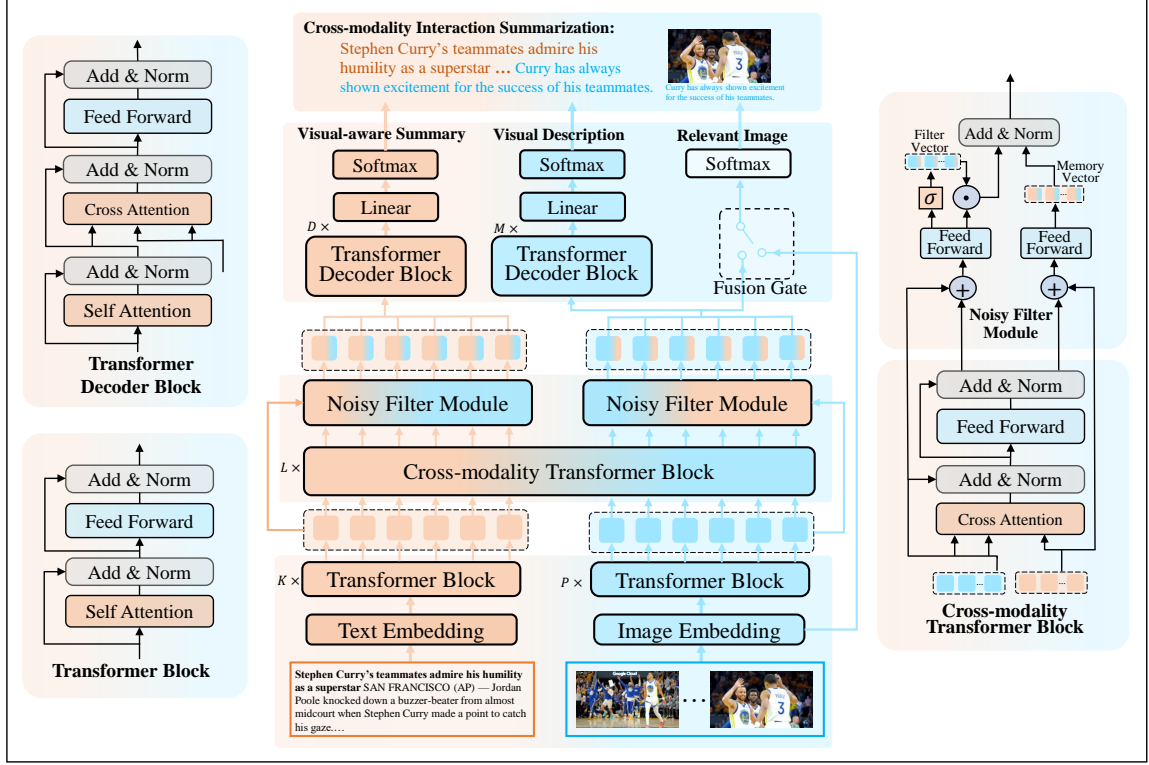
Add & Norm
Feed Forward
Add & Norm
Cross Attention
Add & Norm
Self Attention
Transformer Decoder Block

Add & Norm
Feed Forward
Add & Norm
Self Attention
Transformer Block

Cross-modality Interaction Summarization:
Stephen Curry's teammates admire his humility as a superstar … Curry has always shown excitement for the success of his teammates.
Curry has always shown excitement for the success of his teammates.

Visual-aware Summary
Softmax
Linear
$D\times$
Transformer Decoder Block

Visual Description
Softmax
Linear
$M\times$
Transformer Decoder Block

Relevant Image
Softmax
Fusion Gate

Noisy Filter Module
Noisy Filter Module
$L\times$
Cross-modality Transformer Block
$K\times$
Transformer Block
Text Embedding
$P\times$
Transformer Block
Image Embedding

Stephen Curry's teammates admire his humility as a superstar SAN FRANCISCO (AP) — Jordan Poole knocked down a buzzer-beater from almost midcourt when Stephen Curry made a point to catch his gaze.…

…

Filter Vector
Add & Norm
Memory Vector
$\sigma$
Feed Forward
Feed Forward
Noisy Filter Module

Add & Norm
Feed Forward
Add & Norm
Cross Attention
Cross-modality Transformer Block